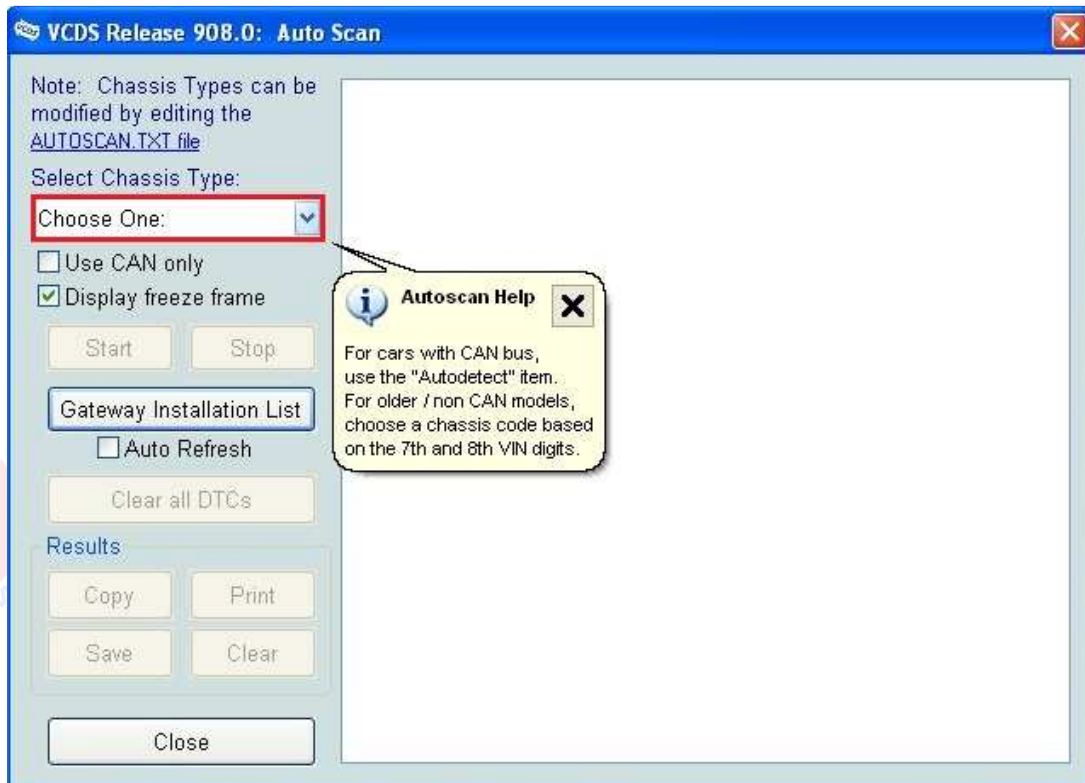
VCDS Release 908.0: Auto Scan

Note: Chassis Types can be modified by editing the AUTOSCAN.TXT file

Select Chassis Type:

Choose One:

Use CAN only

Display freeze frame

Start

Stop

Gateway Installation List

Auto Refresh

Clear all DTCs

Results

Copy

Print

Save

Clear

Close

Autoscan Help

For cars with CAN bus, use the "Autodetect" item. For older / non CAN models, choose a chassis code based on the 7th and 8th VIN digits.